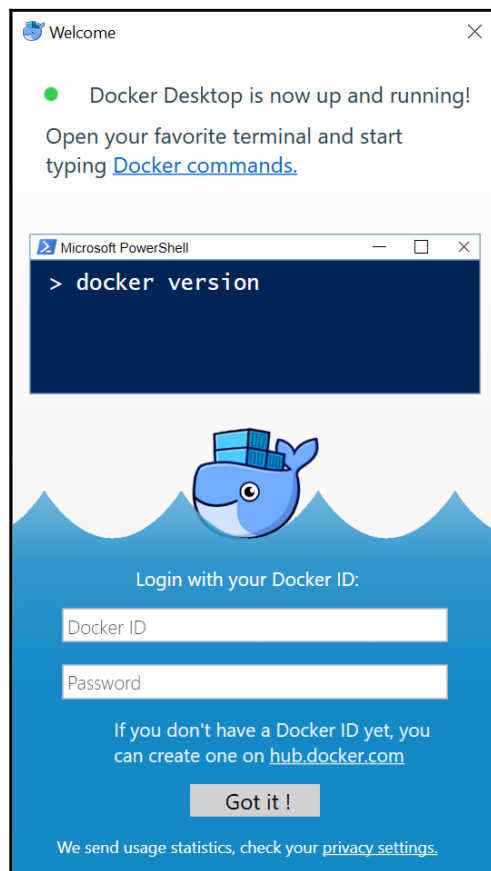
Welcome

Docker Desktop is now up and running!

Open your favorite terminal and start typing Docker commands.

Microsoft PowerShell

> docker version

Login with your Docker ID:

Docker ID

Password

If you don't have a Docker ID yet, you can create one on hub.docker.com

Got it !

We send usage statistics, check your privacy settings.